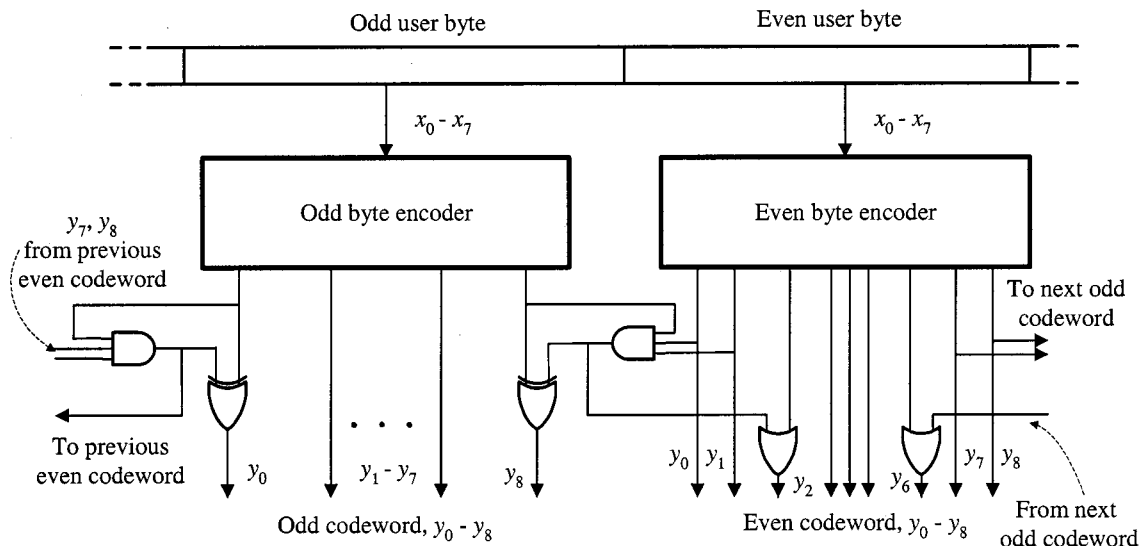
Odd user byte

Even user byte

$x_0$ - $x_7$

$x_0$ - $x_7$

Odd byte encoder

Even byte encoder

$y_7$, $y_8$ from previous even codeword

To next odd codeword

To previous even codeword

$y_0$

. . .

$y_1$ - $y_7$

$y_8$

$y_0$

$y_1$

$y_2$

$y_6$

$y_7$

$y_8$

From next odd codeword

Odd codeword, $y_0$ - $y_8$

Even codeword, $y_0$ - $y_8$